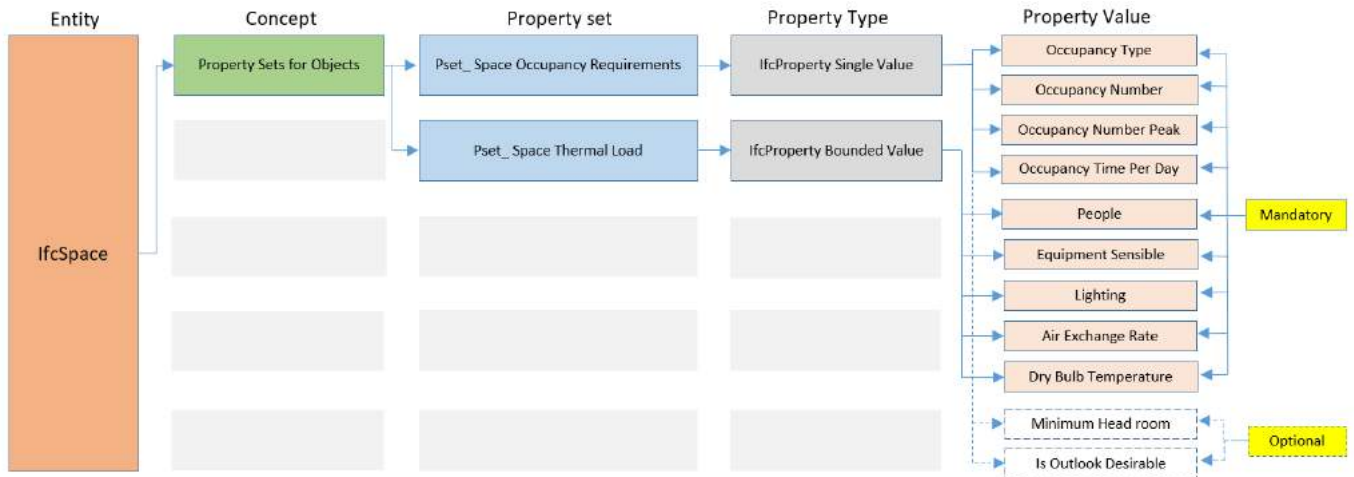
Entity

Concept

Property set

Property Type

Property Value

IfcSpace

Property Sets for Objects

Pset_ Space Occupancy Requirements

Pset_ Space Thermal Load

IfcProperty Single Value

IfcProperty Bounded Value

Occupancy Type

Occupancy Number

Occupancy Number Peak

Occupancy Time Per Day

People

Equipment Sensible

Lighting

Air Exchange Rate

Dry Bulb Temperature

Minimum Head room

Is Outlook Desirable

Mandatory

Optional